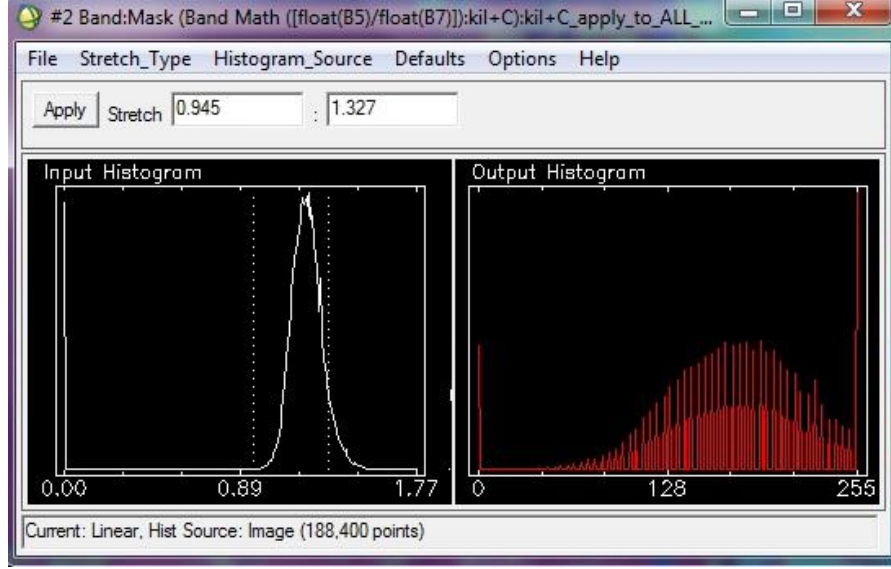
#2 Band:Mask (Band Math ([float(B5)/float(B7)]):kil+C):kil+C_apply_to_ALL_...

File Stretch_Type Histogram_Source Defaults Options Help

Apply Stretch 0.945 : 1.327

Input Histogram

0.00 0.89 1.77

Output Histogram

0 128 255

Current: Linear, Hist Source: Image (188,400 points)